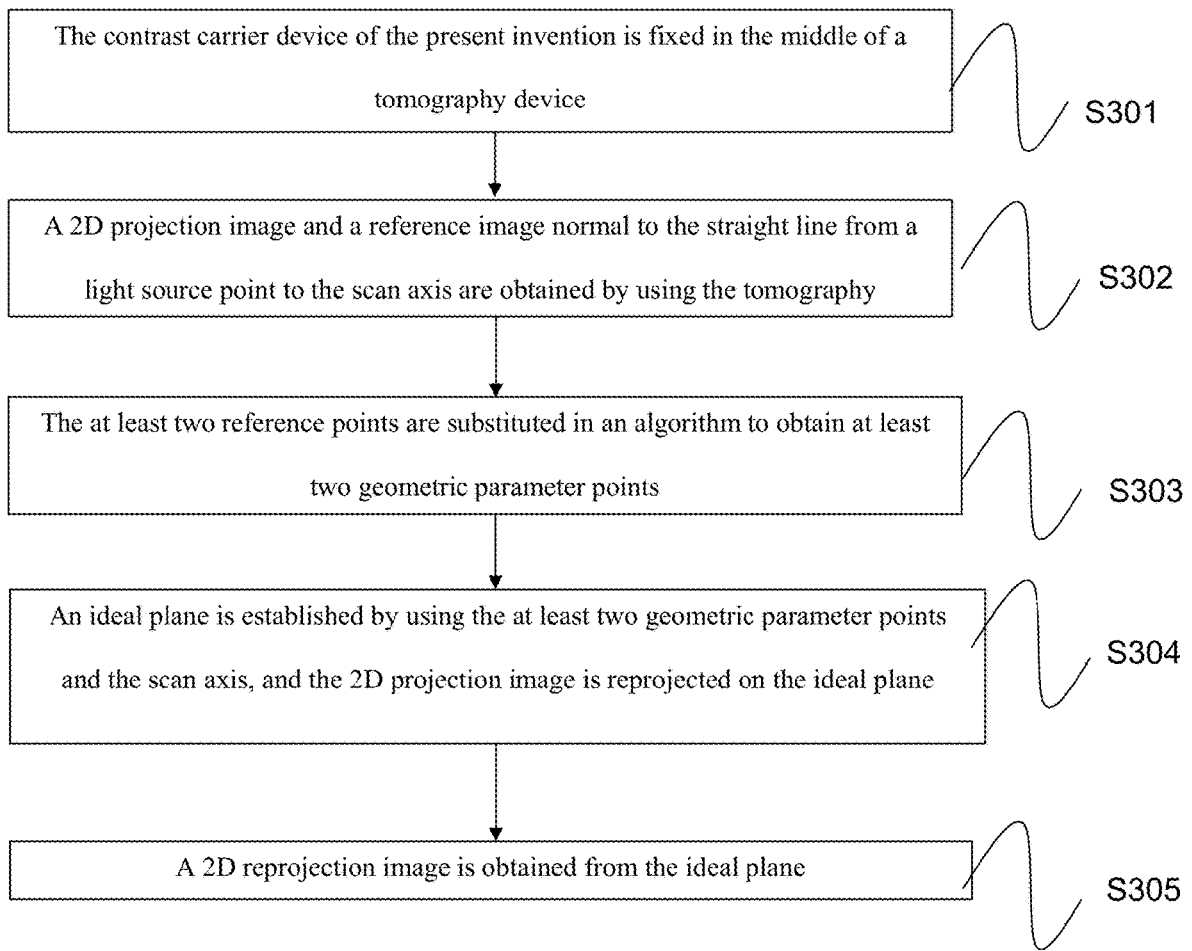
The contrast carrier device of the present invention is fixed in the middle of a tomography device

S301

A 2D projection image and a reference image normal to the straight line from a light source point to the scan axis are obtained by using the tomography

S302

The at least two reference points are substituted in an algorithm to obtain at least two geometric parameter points

S303

An ideal plane is established by using the at least two geometric parameter points and the scan axis, and the 2D projection image is reprojected on the ideal plane

S304

A 2D reprojection image is obtained from the ideal plane

S305